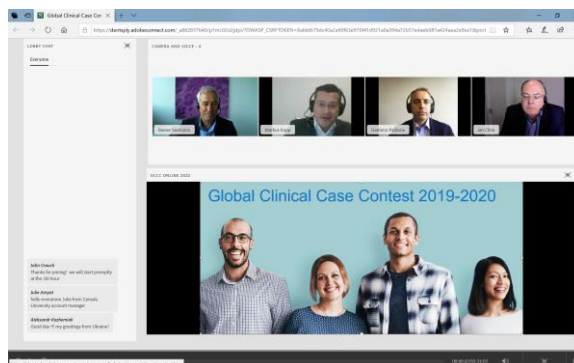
Global Clinical Case Cor ×

https://dentsply.adobeconnect.com/_a8820576403/?m=3D2d2d...&OWASP_CSRFTOKEN=...

LOBBY CHAT

Everyone

CAMERA AND VOICE - 4

Rainer Seemann

Markus Bapp

Gianluca Paniz

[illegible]

GCCC ONLINE 2020

Global Clinical Case Contest 2019-2020

John Creech
Thanks for joining! we will start promptly at the 00 hour

Julie Ampel
Hello everyone, Julie from Canada. University account manager.

Aleksandr Kozhanchik
Good day !! my greetings from Ukraine!